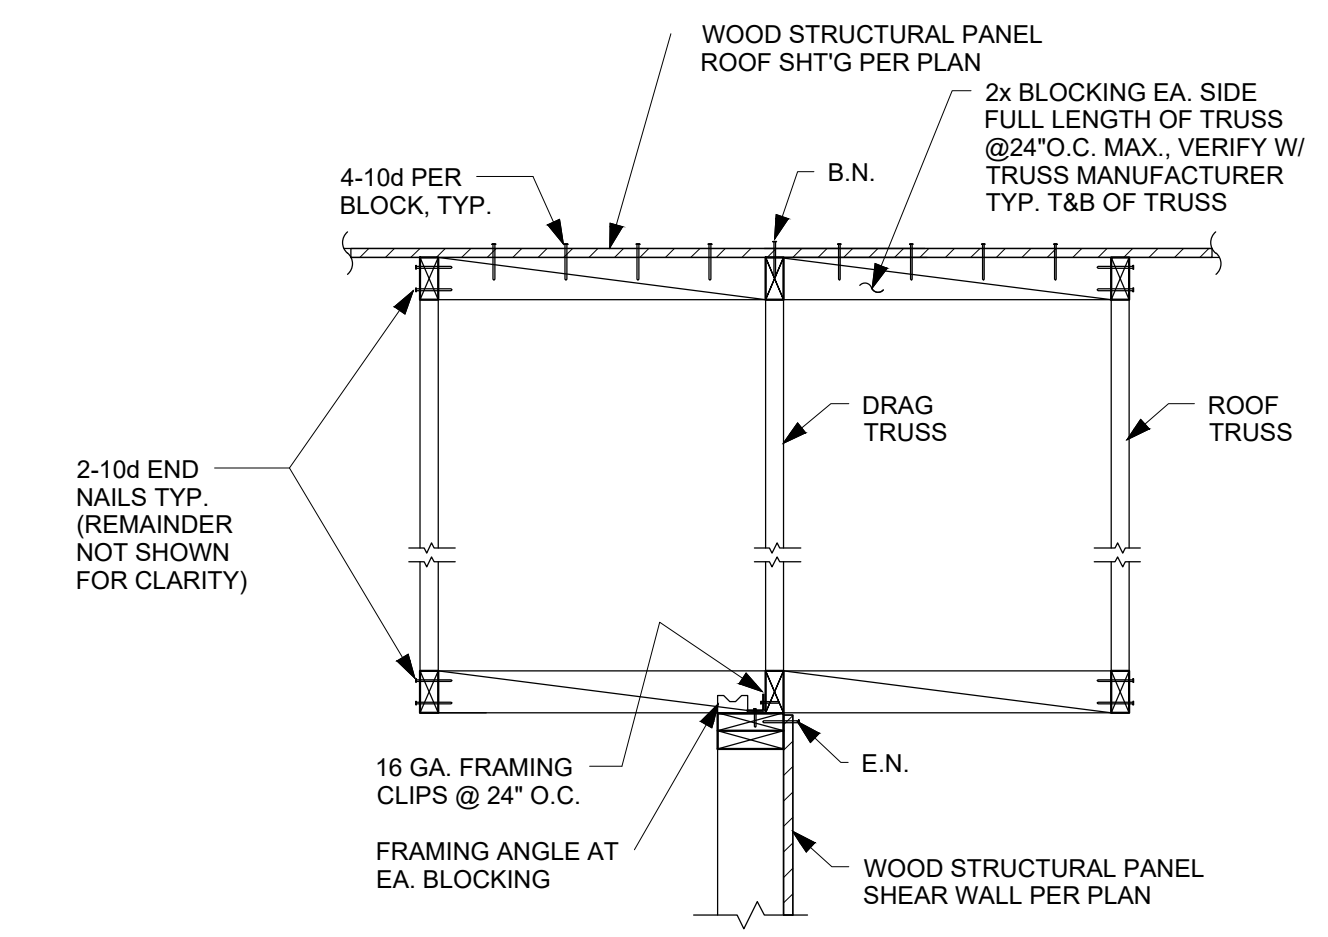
WOOD STRUCTURAL PANEL
ROOF SHT'G PER PLAN

2x BLOCKING EA. SIDE
FULL LENGTH OF TRUSS
@24"O.C. MAX., VERIFY W/
TRUSS MANUFACTURER
TYP. T&B OF TRUSS

4-10d PER
BLOCK, TYP.

B.N.

DRAG
TRUSS

ROOF
TRUSS

2-10d END
NAILS TYP.
(REMAINDER
NOT SHOWN
FOR CLARITY)

16 GA. FRAMING
CLIPS @ 24" O.C.

E.N.

FRAMING ANGLE AT
EA. BLOCKING

WOOD STRUCTURAL PANEL
SHEAR WALL PER PLAN